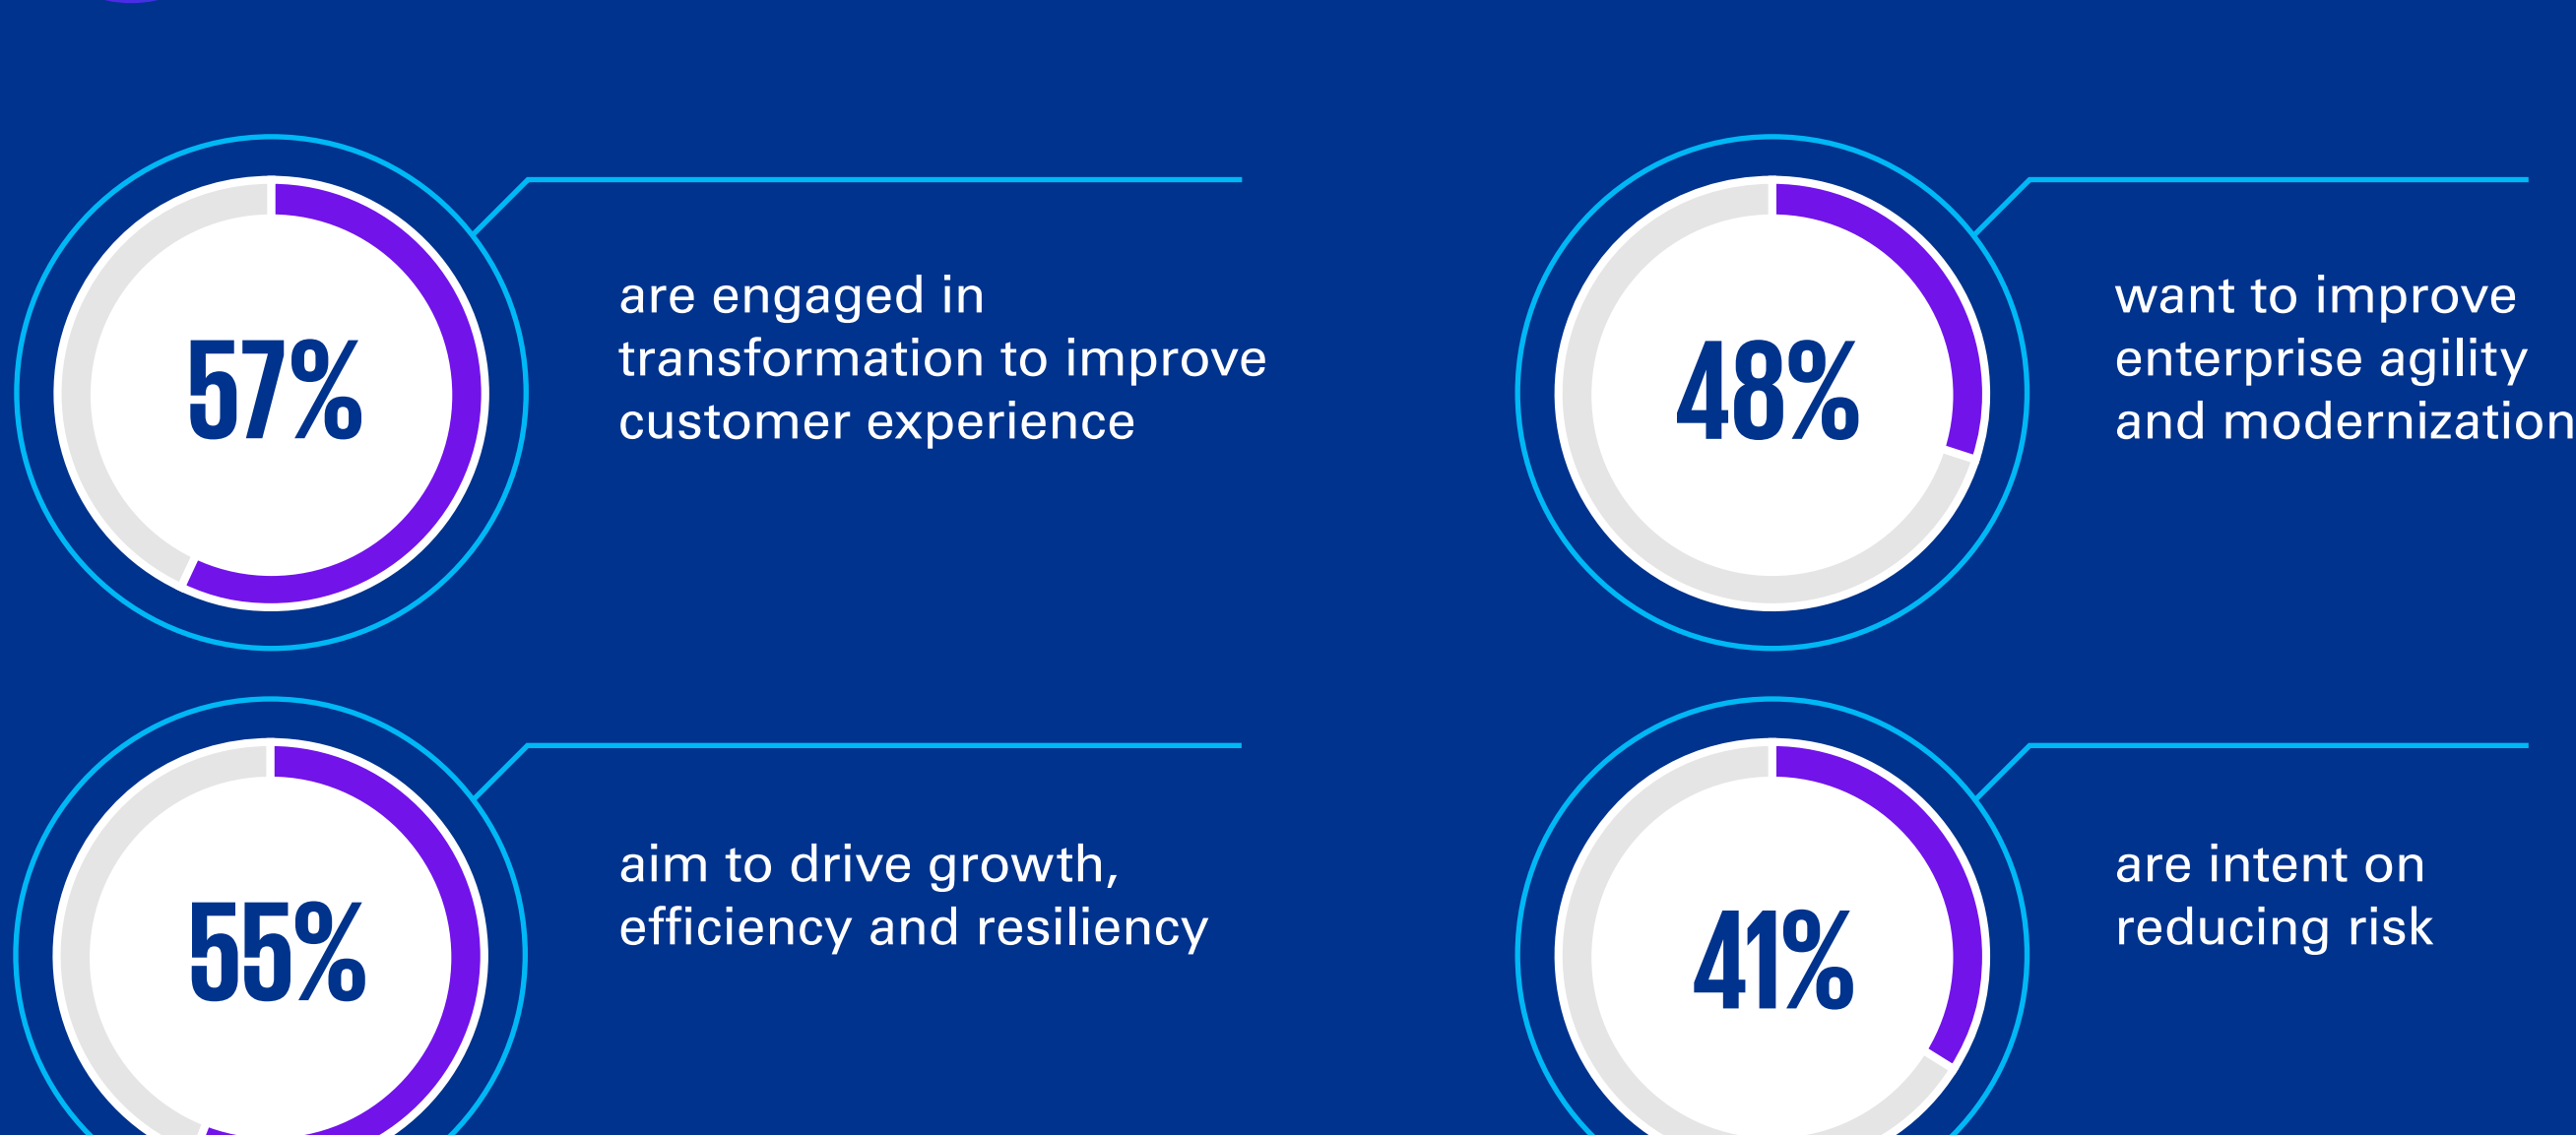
57%

are engaged in transformation to improve customer experience

48%

want to improve enterprise agility and modernization

55%

aim to drive growth, efficiency and resiliency

41%

are intent on reducing risk